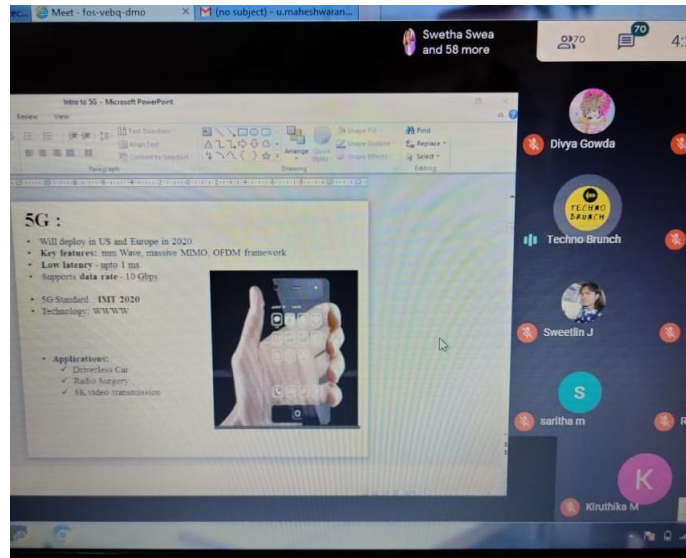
ec... Meet - fos-vebq-dmo × (no subject) - u.maheshwaran...

Swetha Swea and 58 more

70

70

4:

Intro to 5G - Microsoft PowerPoint

Review View

Text Direction Align Text Convert to SmartArt

Paragraph

Arrange Quick Styles

Shape Fill Shape Outline Shape Effects

Drawing

Find Replace Select

Editing

5G :

• Will deploy in US and Europe in 2020.
• Key features: mm Wave, massive MIMO, OFDM framework
• Low latency - upto 1 ms
• Supports data rate - 10 Gbps

• 5G Standard : IMT 2020
• Technology: WWWW

• Applications:
✓ Driverless Car
✓ Radio Surgery
✓ 8K video transmission

Divya Gowda

TECHNO BRUNCH

Techno Brunch

Sweetlin J

S

saritha m

K

Kiruthika M